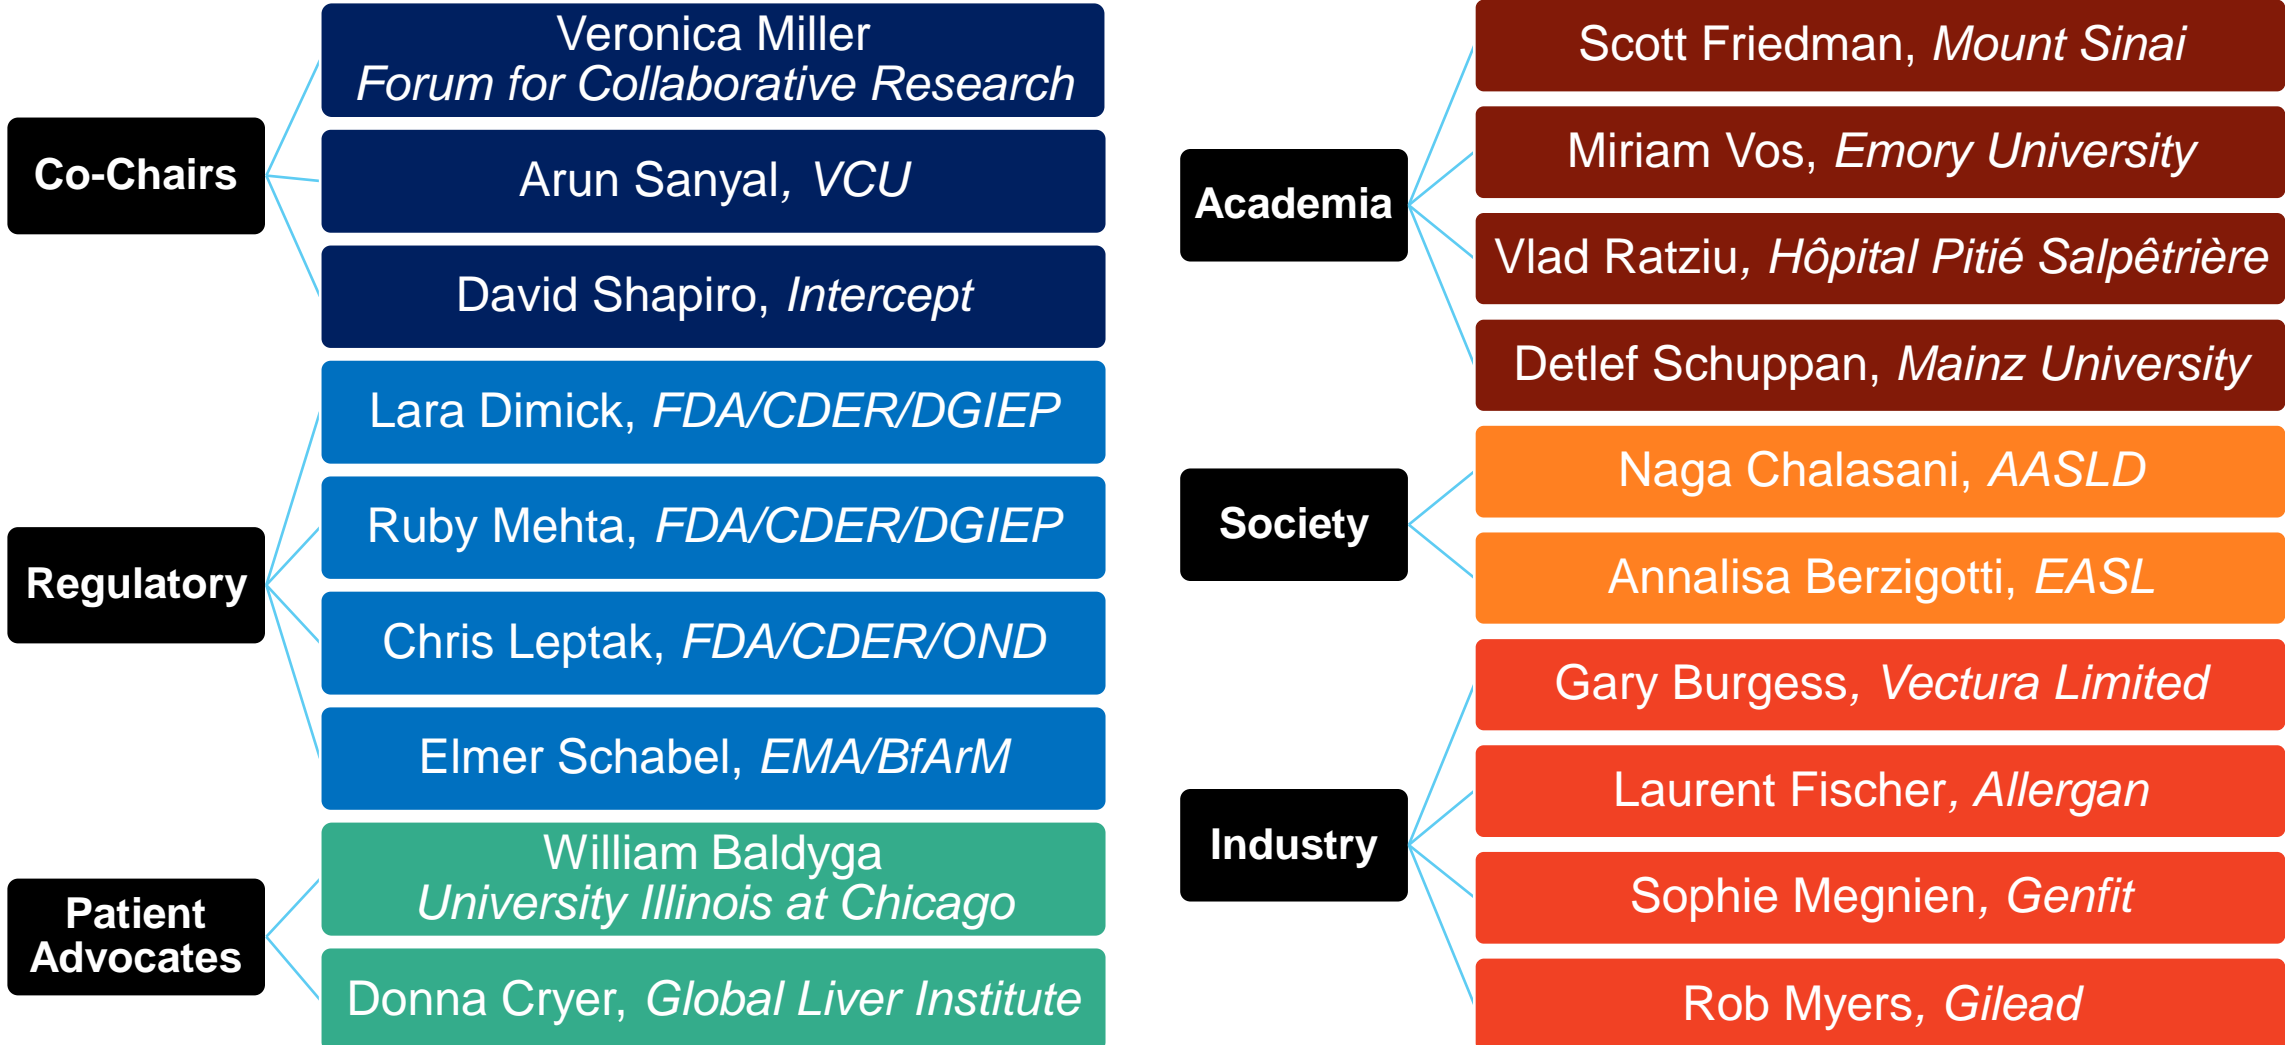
Co-Chairs

Veronica Miller
Forum for Collaborative Research

Arun Sanyal, VCU

David Shapiro, Intercept

Regulatory

Lara Dimick, FDA/CDER/DGIEP

Ruby Mehta, FDA/CDER/DGIEP

Chris Leptak, FDA/CDER/OND

Elmer Schabel, EMA/BfArM

Patient Advocates

William Baldyga
University Illinois at Chicago

Donna Cryer, Global Liver Institute

Academia

Scott Friedman, Mount Sinai

Miriam Vos, Emory University

Vlad Ratziu, Hôpital Pitié Salpêtrière

Detlef Schuppan, Mainz University

Society

Naga Chalasani, AASLD

Annalisa Berzigotti, EASL

Industry

Gary Burgess, Vectura Limited

Laurent Fischer, Allergan

Sophie Megnien, Genfit

Rob Myers, Gilead